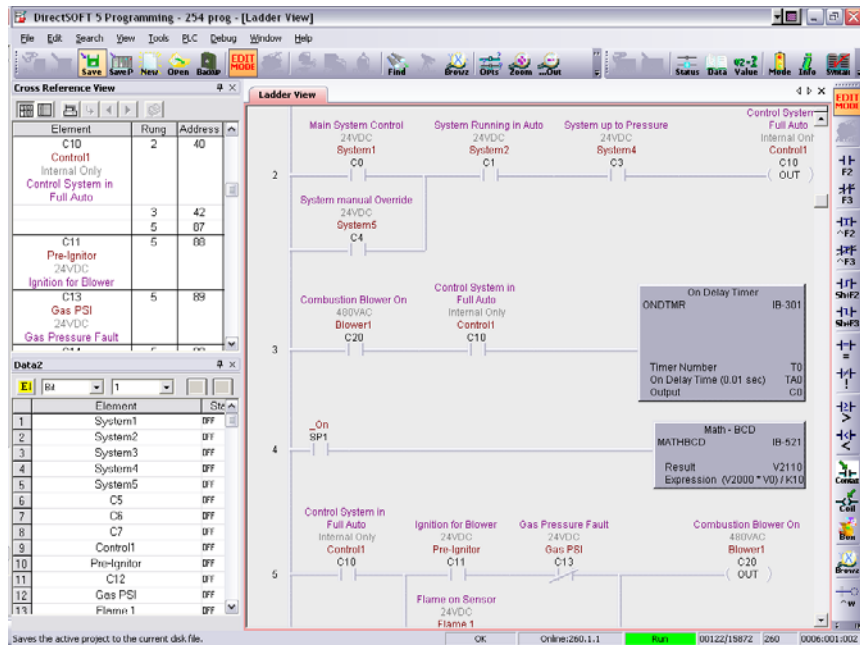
DirectSOFT 5 Programming - 254 prog - [Ladder View]

File Edit Search View Tools PLC Debug Window Help

Save SaveP New Open Backup EDIT MODE Find Browz Opts Zoom Out Status Data Value Mode Info Syntax

Cross Reference View

| Element | Rung | Address |
|---|---|---|
| C10 Control1 Internal Only Control System in Full Auto | 2 | 40 |
| | 3 | 42 |
| | 5 | 87 |
| C11 Pre-Ignitor 24VDC Ignition for Blower | 5 | 88 |
| C13 Gas PSI 24VDC Gas Pressure Fault | 5 | 89 |

Data2

Bit 1

| | Element | Sta |
|---|---|---|
| 1 | System1 | OFF |
| 2 | System2 | OFF |
| 3 | System3 | OFF |
| 4 | System4 | OFF |
| 5 | System5 | OFF |
| 6 | C5 | OFF |
| 7 | C6 | OFF |
| 8 | C7 | OFF |
| 9 | Control1 | OFF |
| 10 | Pre-Ignitor | OFF |
| 11 | C12 | OFF |
| 12 | Gas PSI | OFF |
| 13 | Flame 1 | OFF |

Ladder View

2
Main System Control 24VDC System1 C0
System Running in Auto 24VDC System2 C1
System up to Pressure 24VDC System4 C3
Control System in Full Auto Internal Only Control1 C10 OUT
System manual Override 24VDC System5 C4

3
Combustion Blower On 480VAC Blower1 C20
Control System in Full Auto Internal Only Control1 C10
On Delay Timer
ONDTMR IB-301
Timer Number T0
On Delay Time (0.01 sec) TA0
Output C0

4
_On SP1
Math - BCD
MATHBCD IB-521
Result V2110
Expression (V2000 * V0) / K10

5
Control System in Full Auto Internal Only Control1 C10
Ignition for Blower 24VDC Pre-Ignitor C11
Gas Pressure Fault 24VDC Gas PSI C13
Combustion Blower On 480VAC Blower1 C20 OUT
Flame on Sensor 24VDC Flame 1

F2 F3 ^F2 ^F3 ShiF2 ShiF3 Contact Coil Box Browz

Saves the active project to the current disk file. OK Online:260.1.1 Run 00122/15872 260 0006:001:002